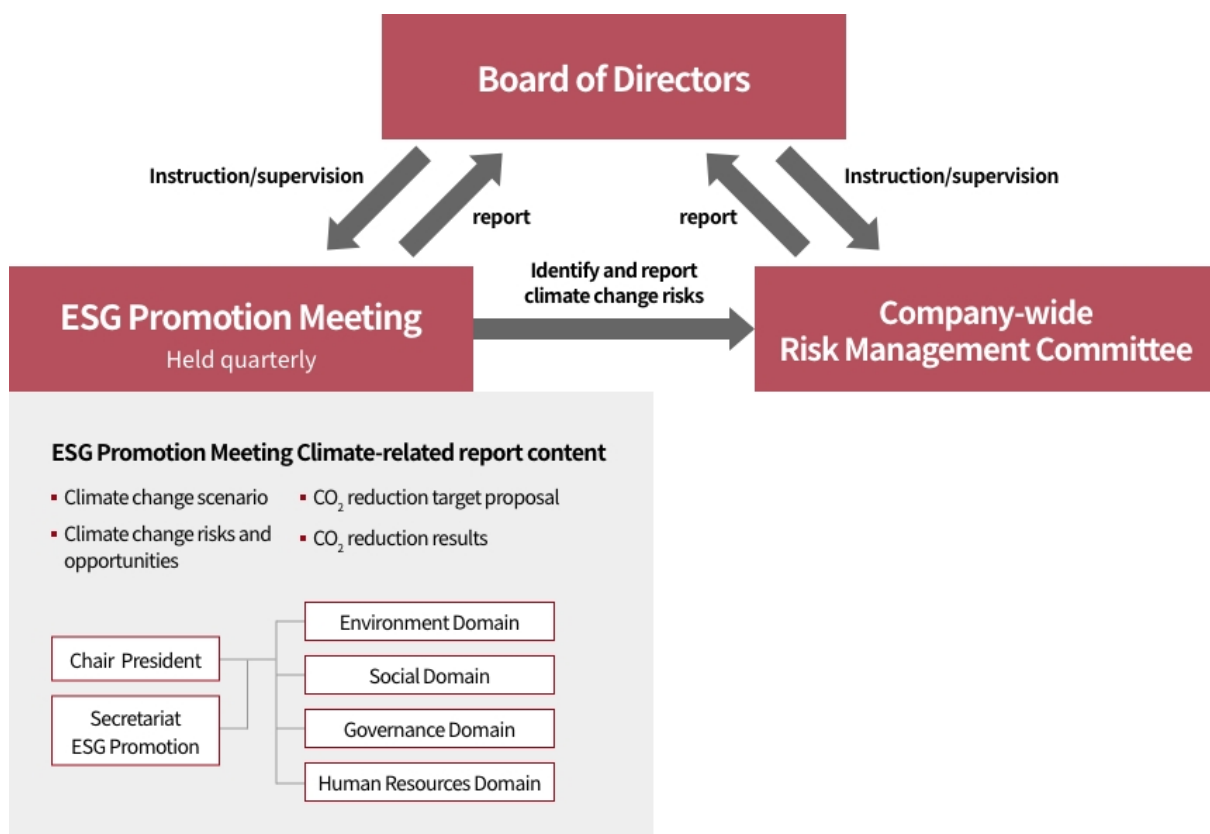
Board of Directors

Instruction/supervision

report

report

Instruction/supervision

ESG Promotion Meeting
Held quarterly

Identify and report climate change risks

Company-wide Risk Management Committee

ESG Promotion Meeting Climate-related report content

- Climate change scenario
- Climate change risks and opportunities
- $CO_2$ reduction target proposal
- $CO_2$ reduction results

Chair President

Secretariat ESG Promotion

Environment Domain

Social Domain

Governance Domain

Human Resources Domain